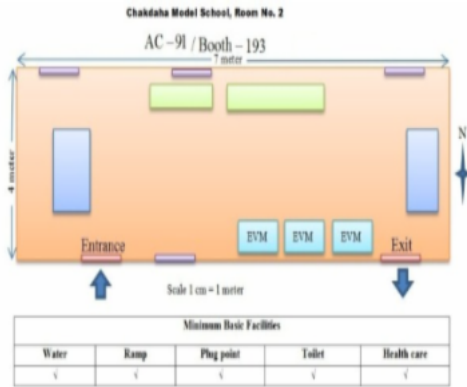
Chakdaha Model School, Room No. 2

AC – 91 / Booth – 193

7 meter

4 meter

N

EVM

EVM

EVM

Entrance

Exit

Scale 1 cm = 1 meter

| Minimum Basic Facilities | | | | |
|---|---|---|---|---|
| Water | Ramp | Plug point | Toilet | Health care |
| √ | √ | √ | √ | √ |